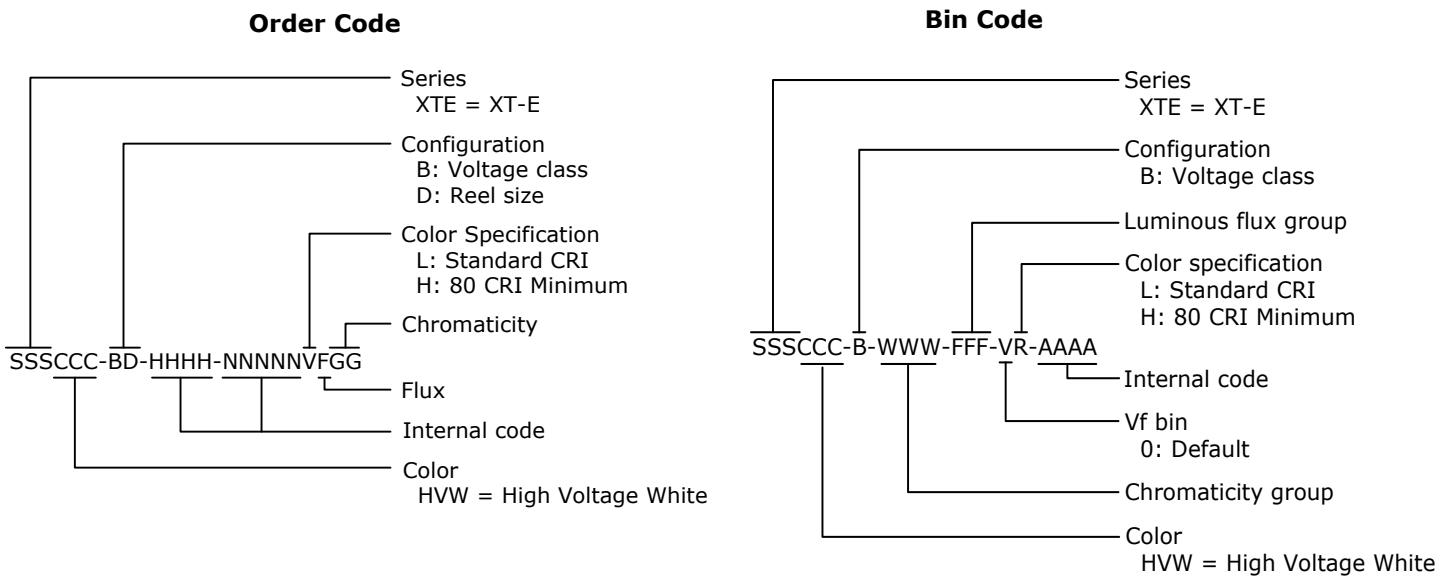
Order Code

SSSCCC-BD-HHHH-NNNNNVFGG

Series
XTE = XT-E

Configuration
B: Voltage class
D: Reel size

Color Specification
L: Standard CRI
H: 80 CRI Minimum

Chromaticity

Flux

Internal code

Color
HVW = High Voltage White

Bin Code

SSSCCC-B-WWW-FFF-VR-AAAA

Series
XTE = XT-E

Configuration
B: Voltage class

Luminous flux group

Color specification
L: Standard CRI
H: 80 CRI Minimum

Internal code

Vf bin
0: Default

Chromaticity group

Color
HVW = High Voltage White